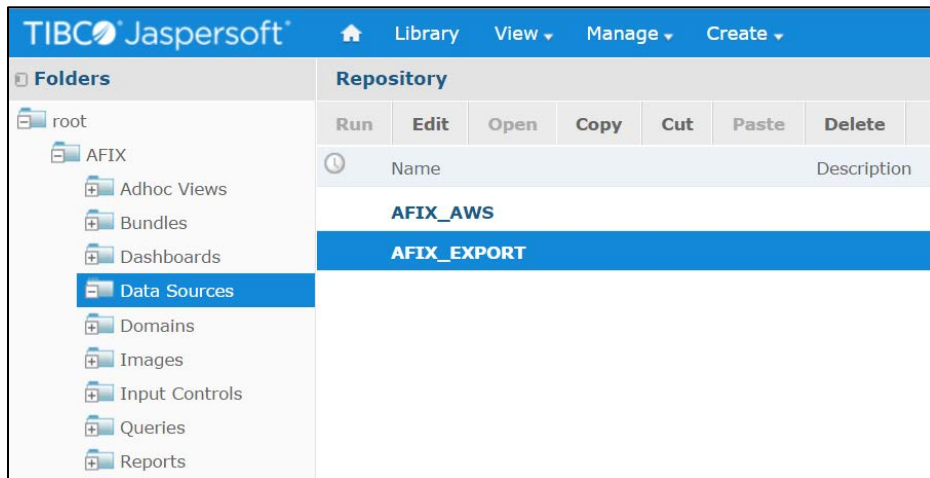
TIBCO Jaspersoft

Library View Manage Create

Folders

root

AFIX

Adhoc Views

Bundles

Dashboards

Data Sources

Domains

Images

Input Controls

Queries

Reports

Repository

Run Edit Open Copy Cut Paste Delete

Name Description

AFIX_AWS

AFIX_EXPORT